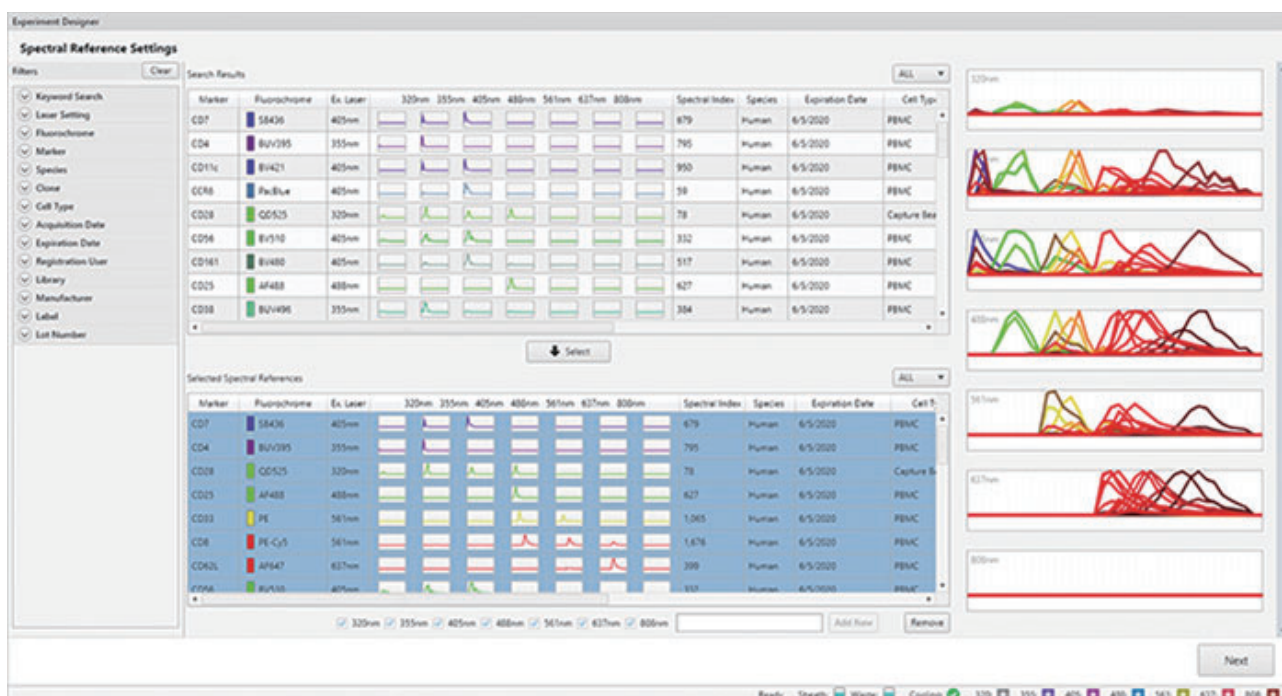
Experiment Designer

Spectral Reference Settings

Filters Clear

Keyword Search
Laser Setting
Fluorochrome
Marker
Species
Clone
Cell Type
Acquisition Date
Expiration Date
Registration User
Library
Manufacturer
Label
Lot Number

Search Results ALL

| Marker | Fluorochrome | Ex. Laser | 320nm | 355nm | 405nm | 488nm | 561nm | 637nm | 808nm | Spectral Index | Species | Expiration Date | Cell Type |
|---|---|---|---|---|---|---|---|---|---|---|---|---|---|
| CD7 | SB436 | 405nm | | | | | | | | 679 | Human | 6/5/2020 | PBMC |
| CD4 | BUV395 | 355nm | | | | | | | | 795 | Human | 6/5/2020 | PBMC |
| CD11c | BV421 | 405nm | | | | | | | | 950 | Human | 6/5/2020 | PBMC |
| CCR6 | PacBlue | 405nm | | | | | | | | 59 | Human | 6/5/2020 | PBMC |
| CD28 | QD525 | 320nm | | | | | | | | 78 | Human | 6/5/2020 | Capture Bea |
| CD56 | BV510 | 405nm | | | | | | | | 332 | Human | 6/5/2020 | PBMC |
| CD161 | BV480 | 405nm | | | | | | | | 517 | Human | 6/5/2020 | PBMC |
| CD25 | AF488 | 488nm | | | | | | | | 627 | Human | 6/5/2020 | PBMC |
| CD38 | BUV496 | 355nm | | | | | | | | 384 | Human | 6/5/2020 | PBMC |

Select

Selected Spectral References ALL

| Marker | Fluorochrome | Ex. Laser | 320nm | 355nm | 405nm | 488nm | 561nm | 637nm | 808nm | Spectral Index | Species | Expiration Date | Cell T |
|---|---|---|---|---|---|---|---|---|---|---|---|---|---|
| CD7 | SB436 | 405nm | | | | | | | | 679 | Human | 6/5/2020 | PBMC |
| CD4 | BUV395 | 355nm | | | | | | | | 795 | Human | 6/5/2020 | PBMC |
| CD28 | QD525 | 320nm | | | | | | | | 78 | Human | 6/5/2020 | Capture B |
| CD25 | AF488 | 488nm | | | | | | | | 627 | Human | 6/5/2020 | PBMC |
| CD33 | PE | 561nm | | | | | | | | 1,065 | Human | 6/5/2020 | PBMC |
| CD8 | PE-Cy5 | 561nm | | | | | | | | 1,676 | Human | 6/5/2020 | PBMC |
| CD62L | AF647 | 637nm | | | | | | | | 399 | Human | 6/5/2020 | PBMC |
| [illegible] | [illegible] | 405nm | | | | | | | | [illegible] | Human | 6/5/2020 | PBMC |

320nm 355nm 405nm 488nm 561nm 637nm 808nm Add New Remove

320nm
405nm
488nm
561nm
637nm
808nm

Next

Ready Sheath Waste Cooling 320 355 405 488 561 637 808